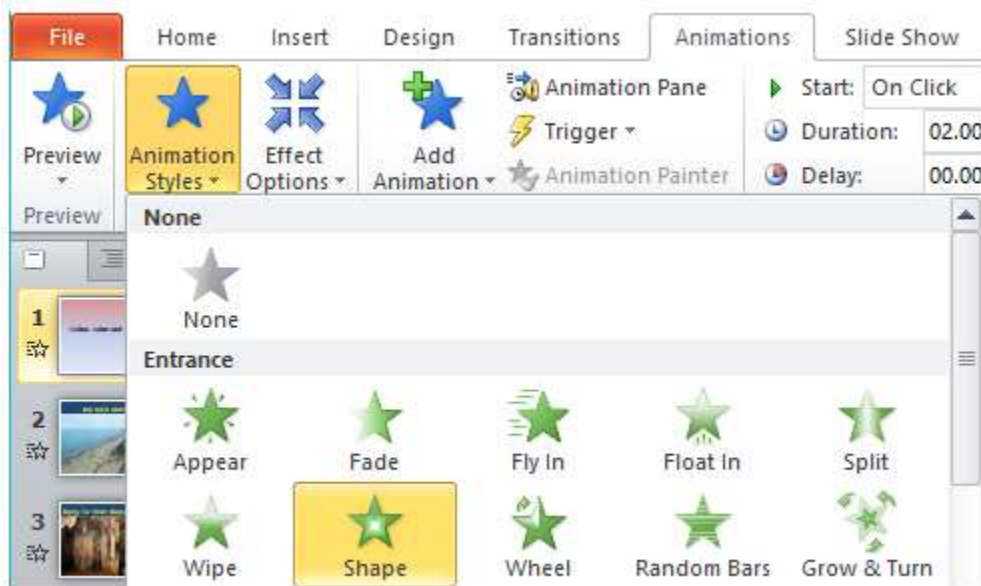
File Home Insert Design Transitions Animations Slide Show

Preview

Animation Styles

Effect Options

Add Animation

Animation Pane

Trigger

Animation Painter

Start: On Click

Duration: 02.00

Delay: 00.00

Preview

None

None

Entrance

Appear

Fade

Fly In

Float In

Split

Wipe

Shape

Wheel

Random Bars

Grow & Turn

1

2

3